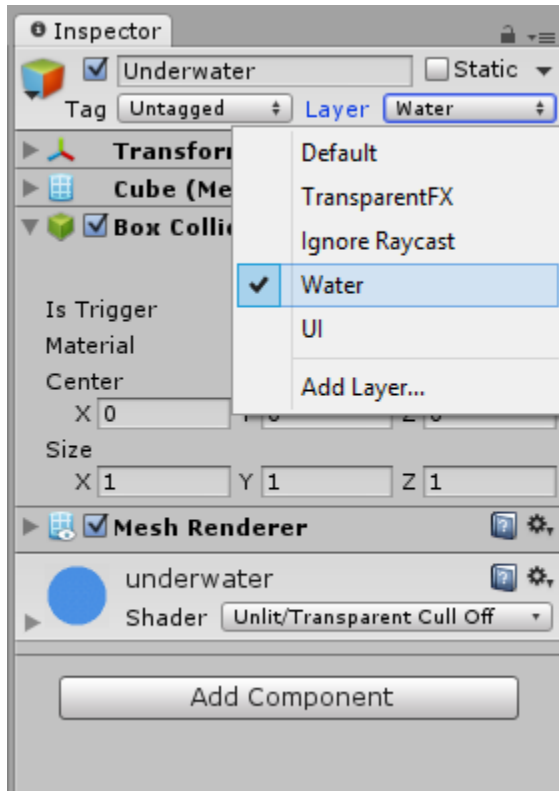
Inspector

Underwater

Static

Tag Untagged

Layer Water

Transfor

Cube (Me

Box Collic

Default

TransparentFX

Ignore Raycast

Water

UI

Add Layer...

Is Trigger

Material

Center

X 0

Size

X 1

Y 1

Z 1

Mesh Renderer

underwater

Shader Unlit/Transparent Cull Off

Add Component